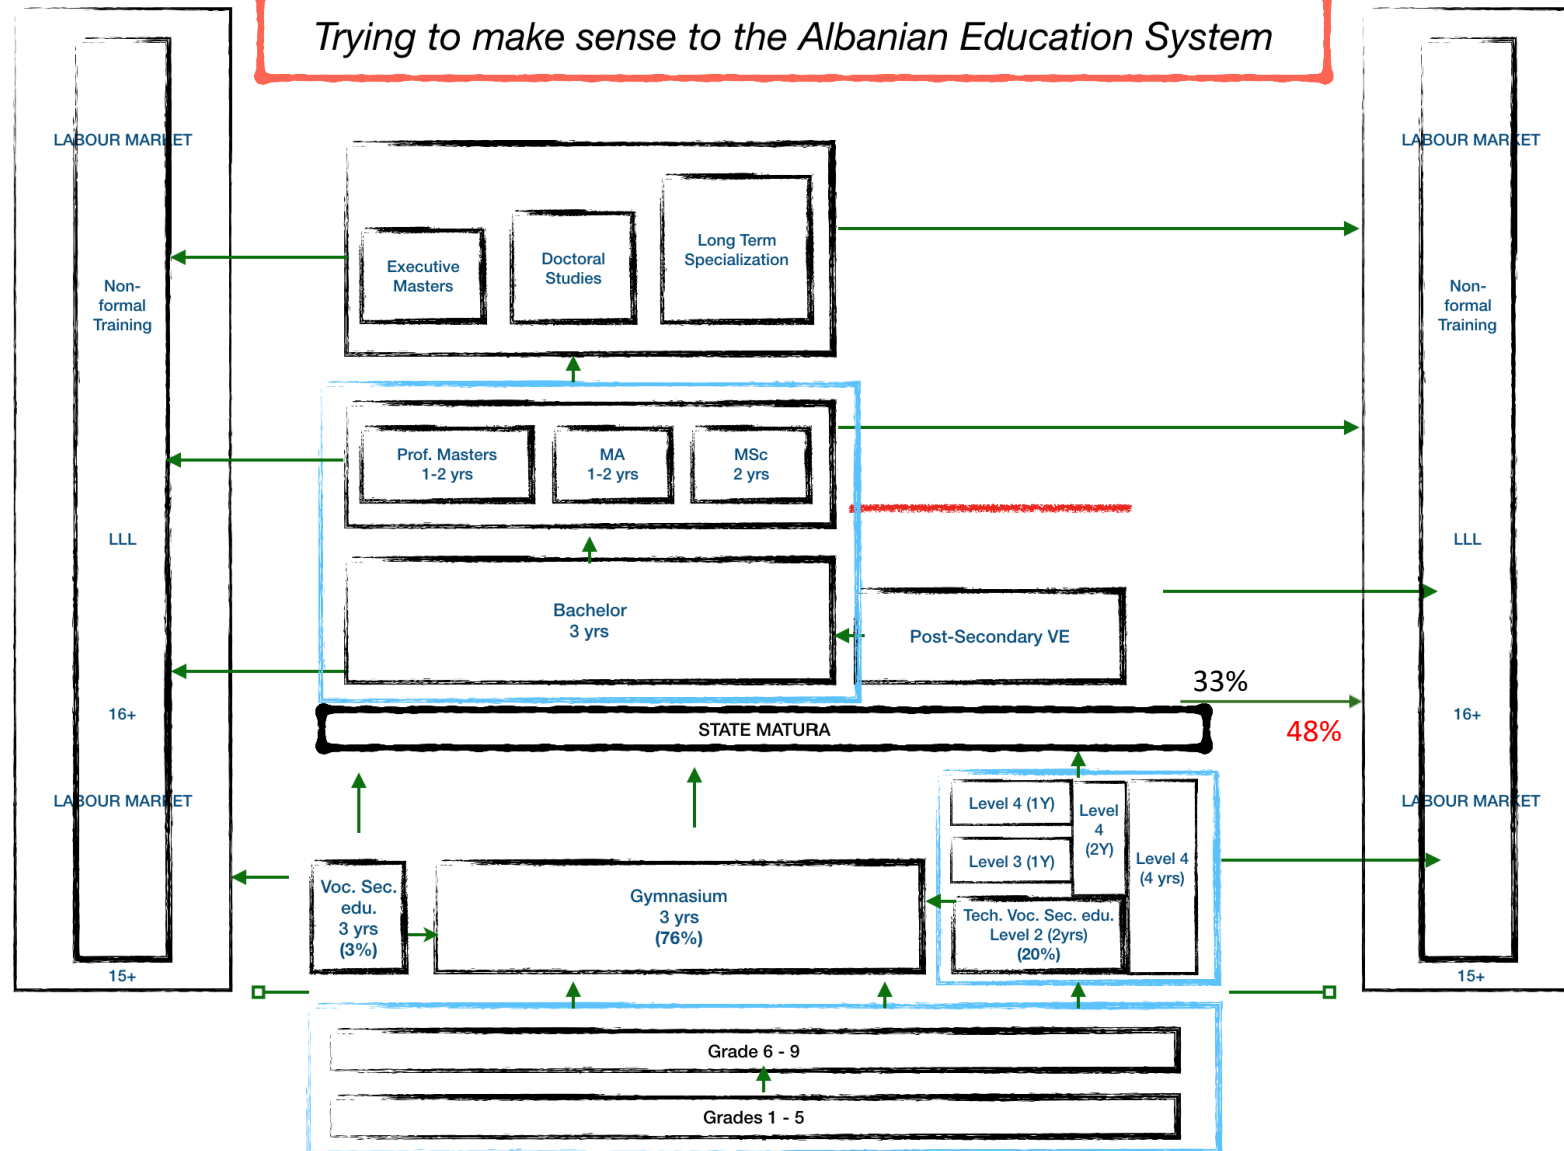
Trying to make sense to the Albanian Education System

LABOUR MARKET

Non-formal Training

LLL

16+

LABOUR MARKET

15+

Executive Masters

Doctoral Studies

Long Term Specialization

Prof. Masters 1-2 yrs

MA 1-2 yrs

MSc 2 yrs

Bachelor 3 yrs

Post-Secondary VE

33%

48%

STATE MATURA

Level 4 (1Y)

Level 4 (2Y)

Level 3 (1Y)

Level 4 (4 yrs)

Tech. Voc. Sec. edu. Level 2 (2yrs) (20%)

Voc. Sec. edu. 3 yrs (3%)

Gymnasium 3 yrs (76%)

Grade 6 - 9

Grades 1 - 5

LABOUR MARKET

Non-formal Training

LLL

16+

LABOUR MARKET

15+